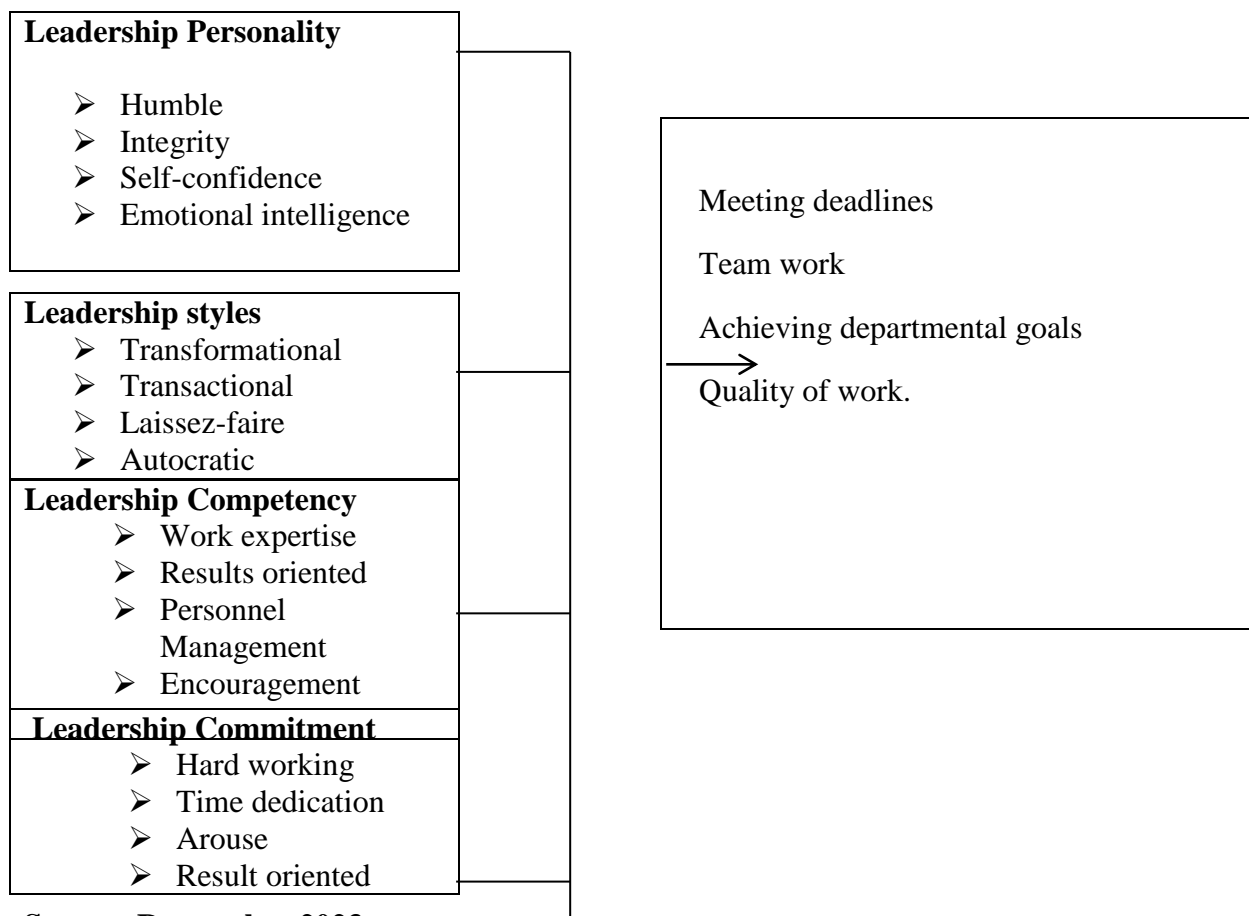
**Leadership Personality**

- Humble
- Integrity
- Self-confidence
- Emotional intelligence

**Leadership styles**

- Transformational
- Transactional
- Laissez-faire
- Autocratic

**Leadership Competency**

- Work expertise
- Results oriented
- Personnel Management
- Encouragement

**Leadership Commitment**

- Hard working
- Time dedication
- Arouse
- Result oriented

Meeting deadlines

Team work

Achieving departmental goals

Quality of work.

**Source: Researcher 2022**